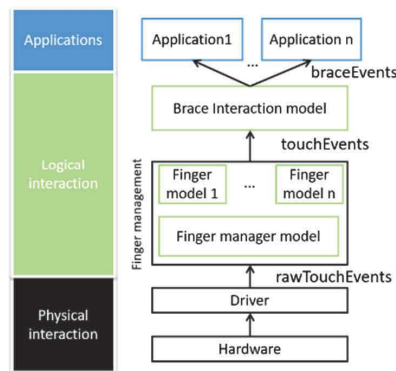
Applications

Logical interaction

Physical interaction

Application1

...

Application n

braceEvents

Brace Interaction model

touchEvents

Finger management

Finger model 1

...

Finger model n

Finger manager model

rawTouchEvents

Driver

Hardware